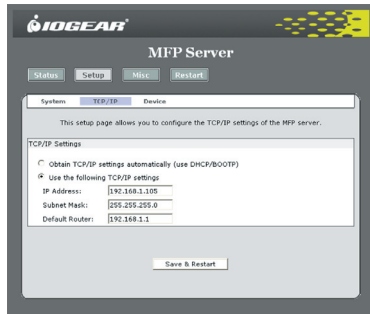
IOGEAR

MFP Server

Status Setup Misc Restart

System TCP/IP Device

This setup page allows you to configure the TCP/IP settings of the MFP server.

TCP/IP Settings

Obtain TCP/IP settings automatically (use DHCP/BOOTP)

Use the following TCP/IP settings

IP Address: 192.168.1.105

Subnet Mask: 255.255.255.0

Default Router: 192.168.1.1

Save & Restart